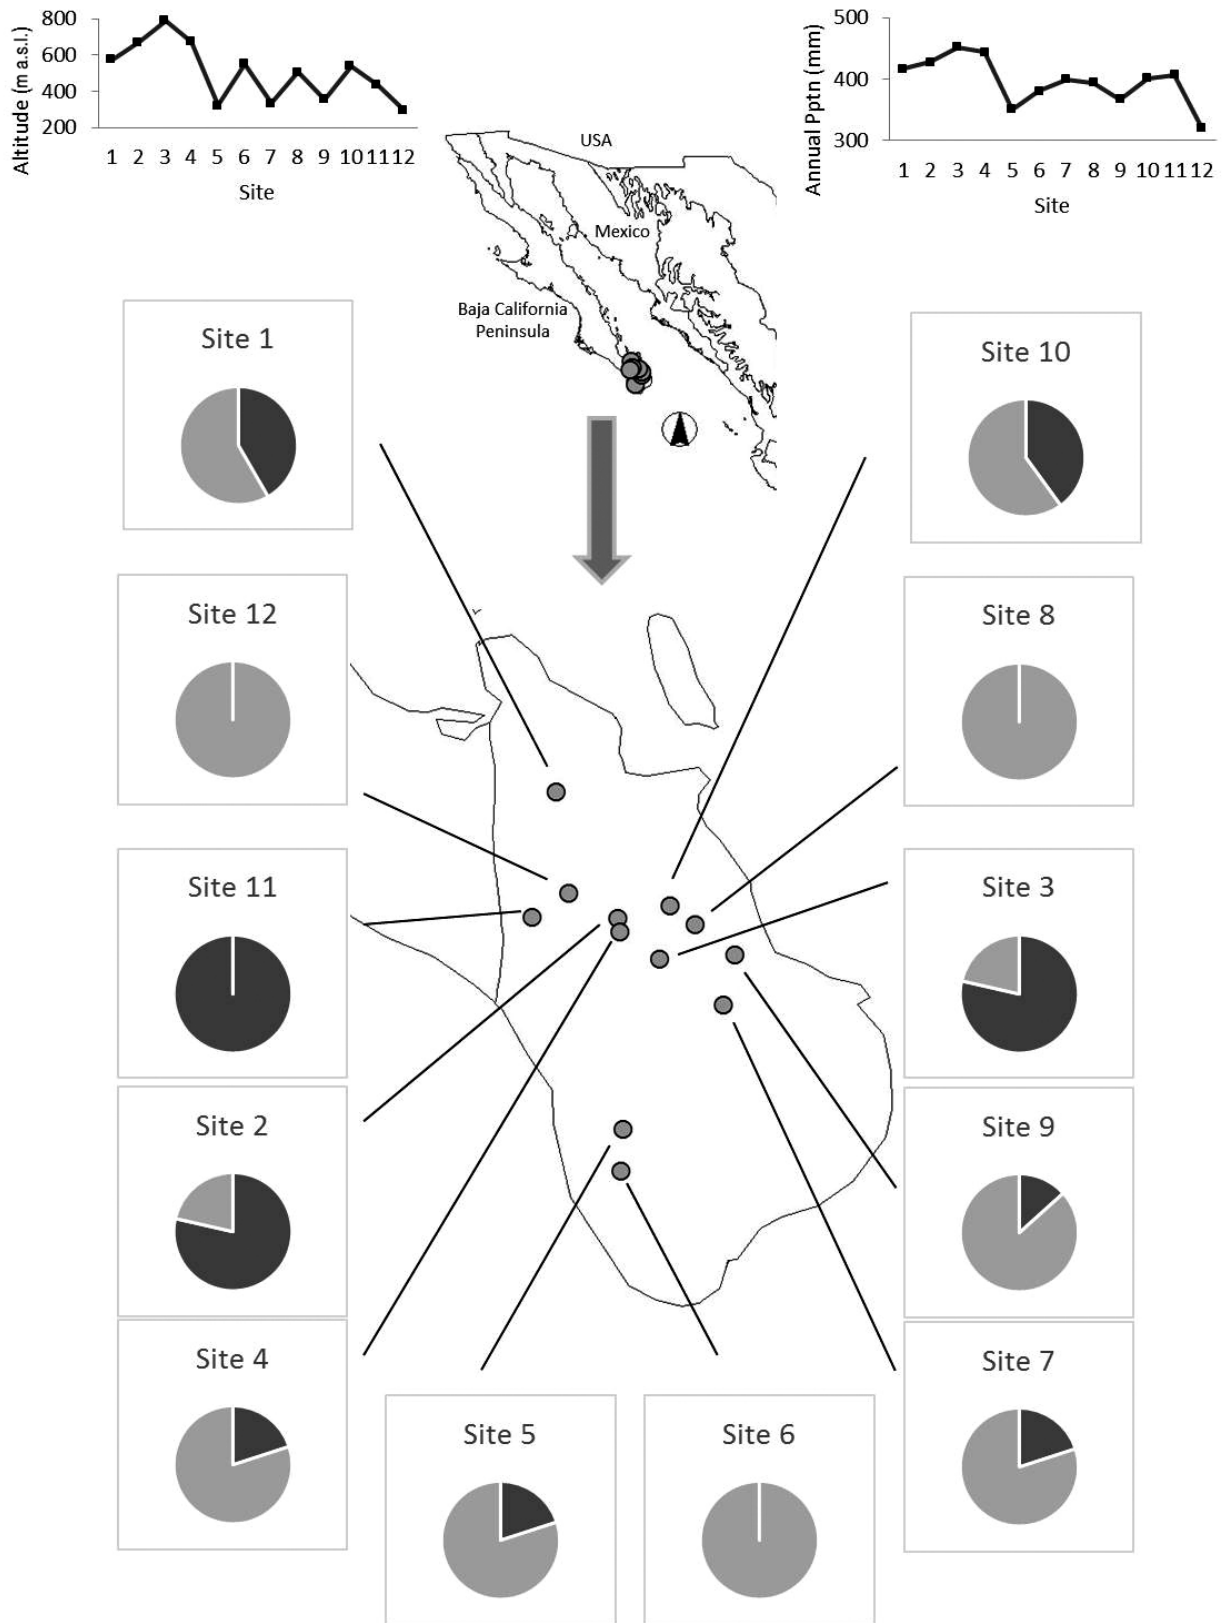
Altitude (m a.s.l.)
800
600
400
200
1 2 3 4 5 6 7 8 9 10 11 12
Site

Annual Pptn (mm)
500
400
300
1 2 3 4 5 6 7 8 9 10 11 12
Site

USA
Mexico
Baja California Peninsula

Site 1

Site 10

Site 12

Site 8

Site 11

Site 3

Site 2

Site 9

Site 4

Site 7

Site 5

Site 6